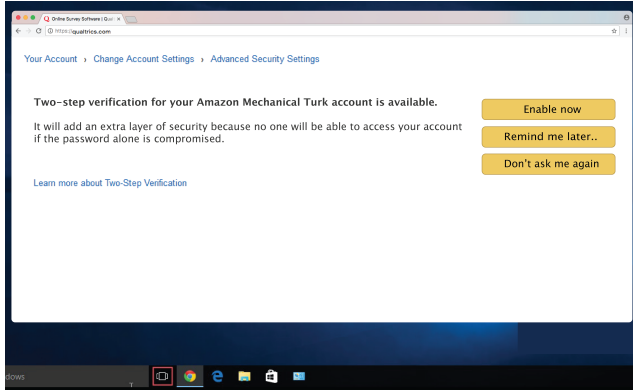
Online Survey Software | Qua ×

https://qualtrics.com

Your Account › Change Account Settings › Advanced Security Settings

Two-step verification for your Amazon Mechanical Turk account is available.

It will add an extra layer of security because no one will be able to access your account if the password alone is compromised.

Learn more about Two-Step Verification

Enable now

Remind me later..

Don't ask me again

dows